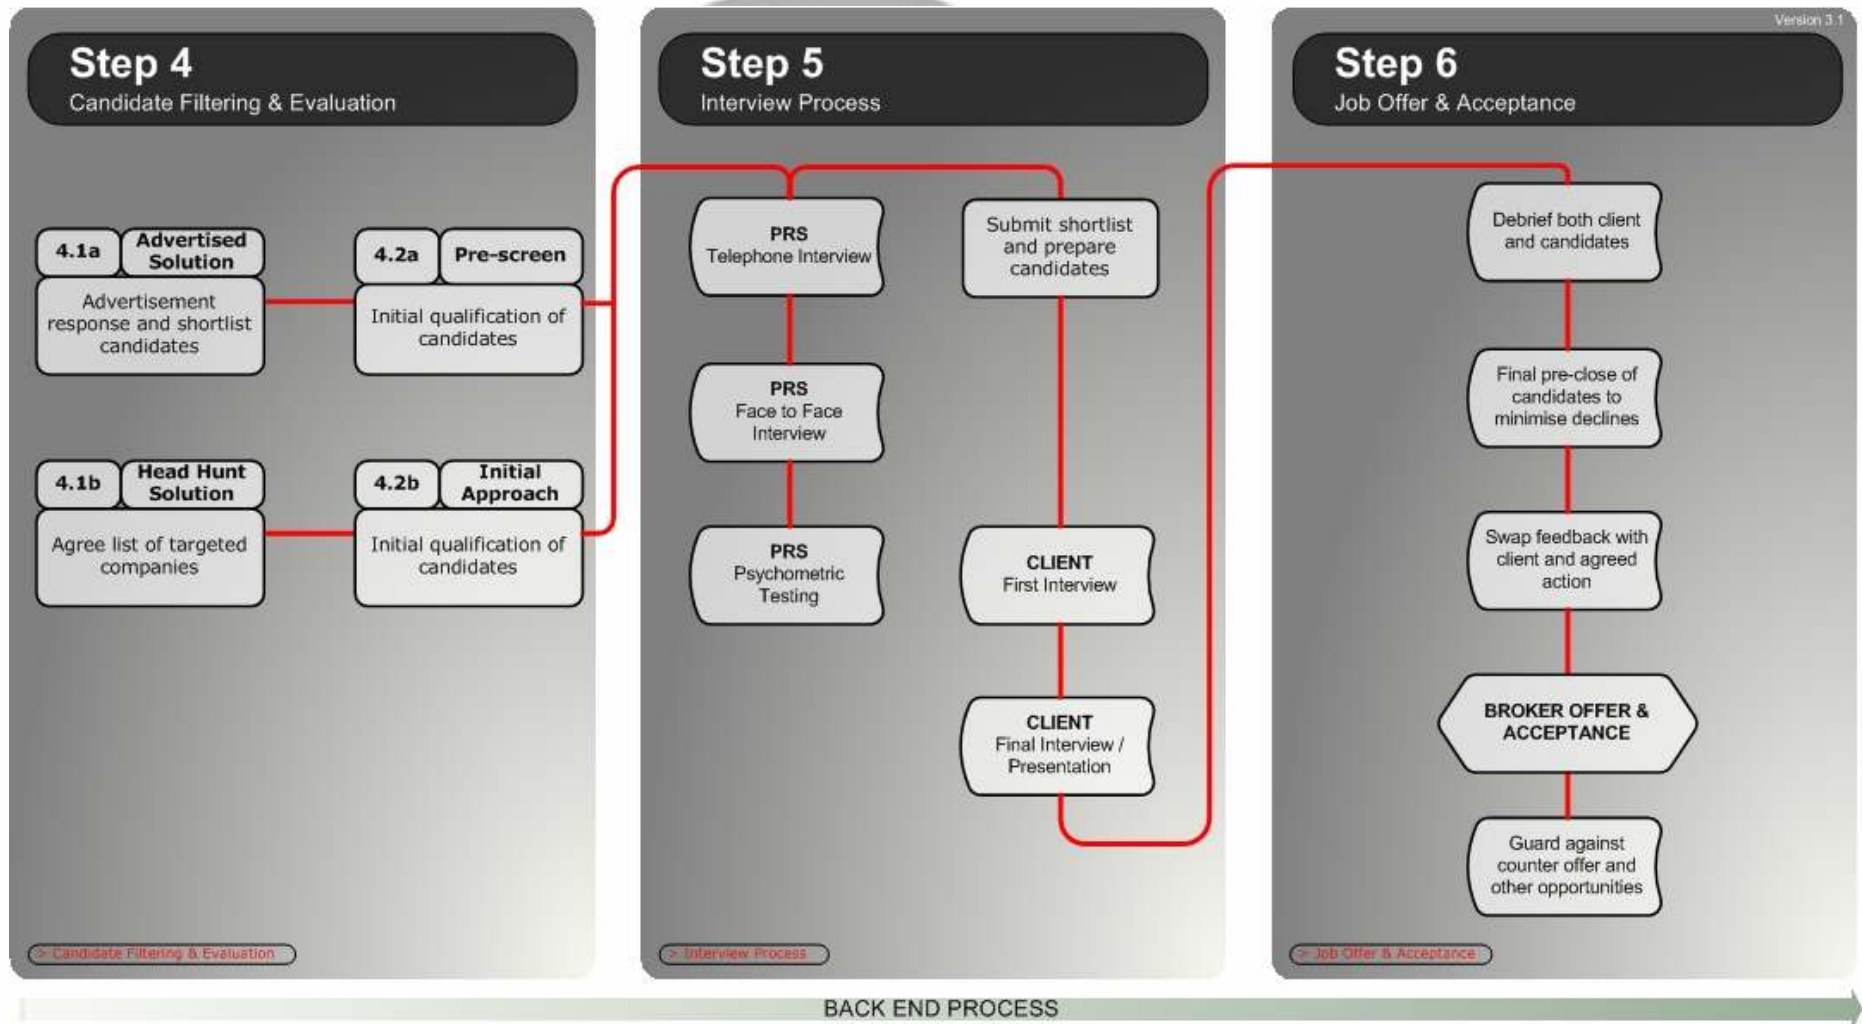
Version 3.1

Step 4
Candidate Filtering & Evaluation

4.1a Advertised Solution
Advertisement response and shortlist candidates

4.2a Pre-screen
Initial qualification of candidates

4.1b Head Hunt Solution
Agree list of targeted companies

4.2b Initial Approach
Initial qualification of candidates

> Candidate Filtering & Evaluation

Step 5
Interview Process

PRS
Telephone Interview

PRS
Face to Face Interview

PRS
Psychometric Testing

Submit shortlist and prepare candidates

CLIENT
First Interview

CLIENT
Final Interview / Presentation

> Interview Process

Step 6
Job Offer & Acceptance

Debrief both client and candidates

Final pre-close of candidates to minimise declines

Swap feedback with client and agreed action

BROKER OFFER & ACCEPTANCE

Guard against counter offer and other opportunities

> Job Offer & Acceptance

BACK END PROCESS